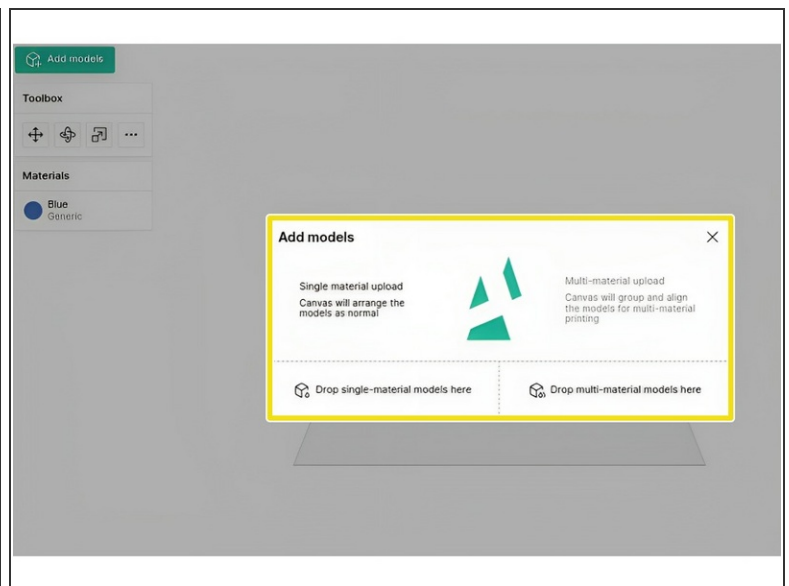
Add models

Toolbox

...

Materials

Blue
Generic

Add models

Single material upload

Canvas will arrange the models as normal

Multi-material upload

Canvas will group and align the models for multi-material printing

Drop single-material models here

Drop multi-material models here